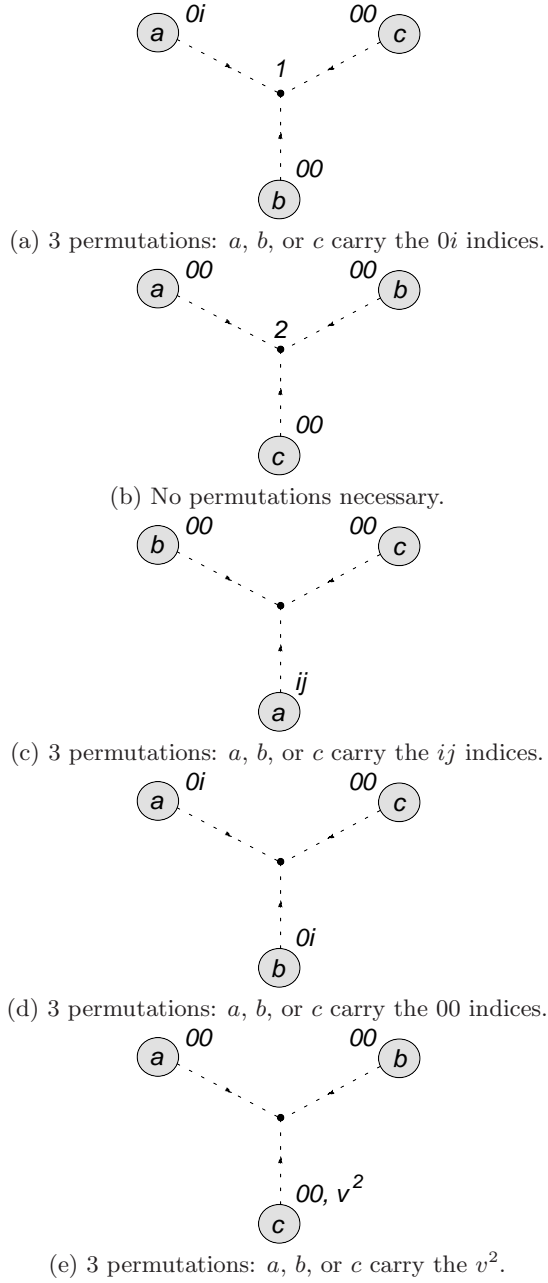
a 0i
00 c
1
00
b

(a) 3 permutations: $a$, $b$, or $c$ carry the $0i$ indices.

a 00
00 b
2
00
c

(b) No permutations necessary.

b 00
00 c
ij
a

(c) 3 permutations: $a$, $b$, or $c$ carry the $ij$ indices.

a 0i
00 c
0i
b

(d) 3 permutations: $a$, $b$, or $c$ carry the 00 indices.

a 00
00 b
00, $v^2$
c

(e) 3 permutations: $a$, $b$, or $c$ carry the $v^2$.